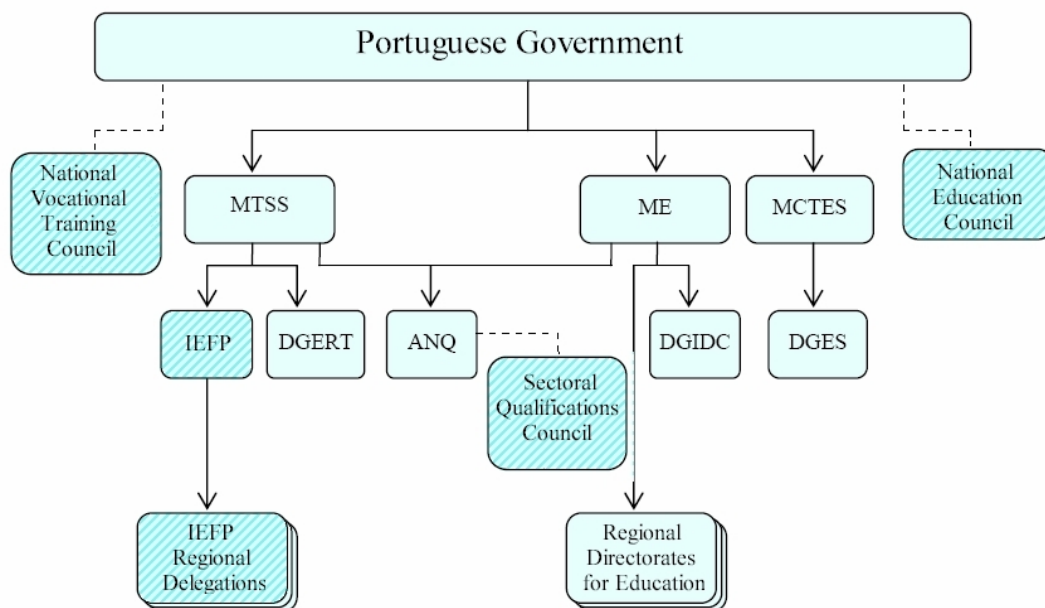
Portuguese Government

National Vocational Training Council

MTSS

ME

MCTES

National Education Council

IEFP

DGERT

ANQ

DGIDC

DGES

Sectoral Qualifications Council

IEFP Regional Delegations

Regional Directorates for Education